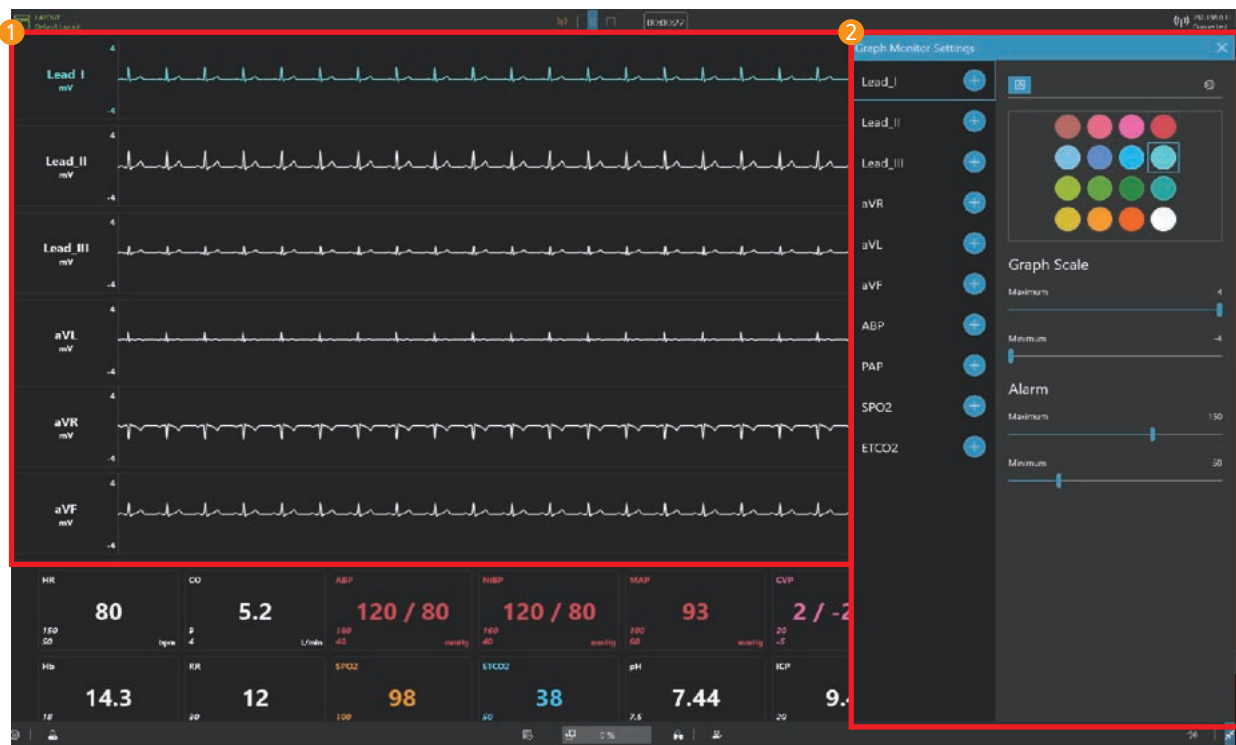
1

2

Layout
Default Layout

Graph Monitor Settings

Lead_I
mV
4
-4

Lead_II
mV
4
-4

Lead_III
mV
4
-4

aVL
mV
4
-4

aVR
mV
4
-4

aVF
mV
4
-4

Lead_I
Lead_II
Lead_III
aVR
aVL
aVF
ABP
PAP
SPO2
ETCO2

Graph Scale
Maximum 4
Minimum -4

Alarm
Maximum 150
Minimum 50

HR
80
150
50
bpm

CO
5.2
8
4
L/min

ABP
120 / 80
160
40
mmHg

NIBP
120 / 80
160
40
mmHg

MAP
93
100
50
mmHg

CVP
2 / -2
20
-5

Hb
14.3
18

RR
12
30

SPO2
98
100

ETCO2
38
50

pH
7.44
7.5

ICP
9.
20

0 %